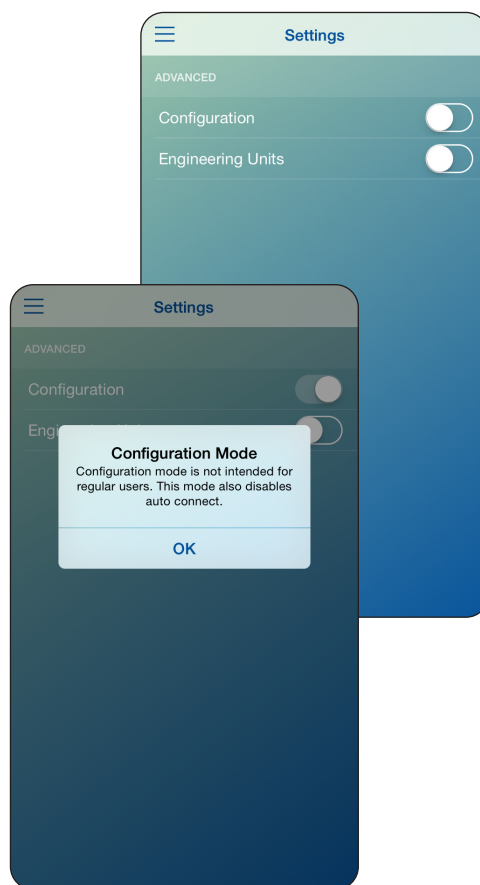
Settings

ADVANCED

Configuration

Engineering Units

Settings

ADVANCED

Configuration

Engi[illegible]

Configuration Mode

Configuration mode is not intended for regular users. This mode also disables auto connect.

OK